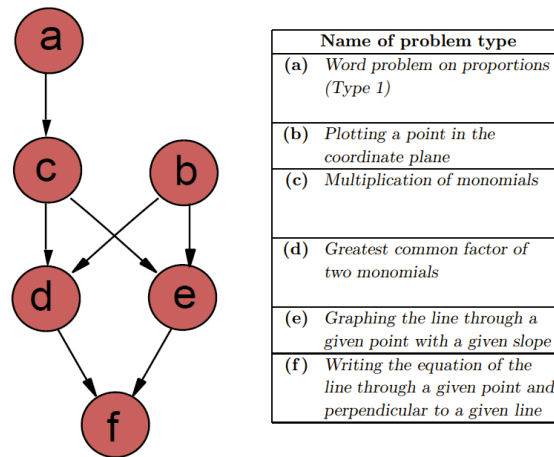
a

c

b

d

e

f

| | Name of problem type |
|---|---|
| (a) | Word problem on proportions (Type 1) |
| (b) | Plotting a point in the coordinate plane |
| (c) | Multiplication of monomials |
| (d) | Greatest common factor of two monomials |
| (e) | Graphing the line through a given point with a given slope |
| (f) | Writing the equation of the line through a given point and perpendicular to a given line |